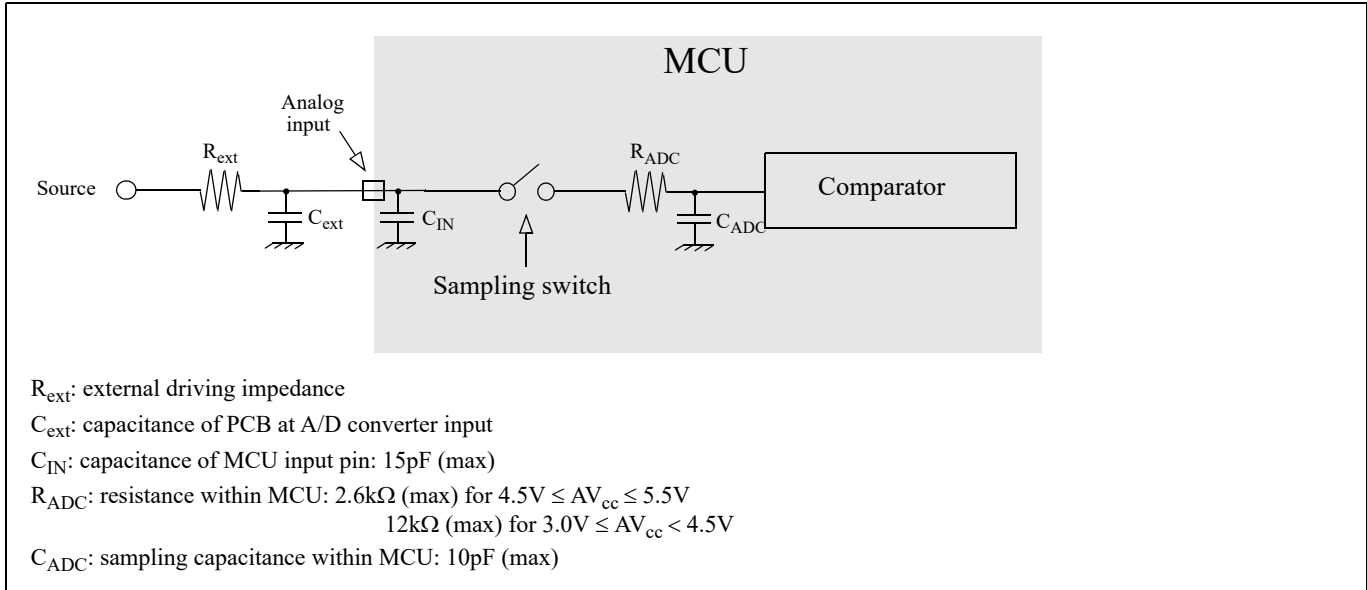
MCU

Analog input

$R_{ext}$

$R_{ADC}$

Source

Comparator

$C_{ext}$

$C_{IN}$

$C_{ADC}$

Sampling switch

$R_{ext}$: external driving impedance

$C_{ext}$: capacitance of PCB at A/D converter input

$C_{IN}$: capacitance of MCU input pin: 15pF (max)

$R_{ADC}$: resistance within MCU: 2.6kΩ (max) for $4.5V \leq AV_{cc} \leq 5.5V$
12kΩ (max) for $3.0V \leq AV_{cc} < 4.5V$

$C_{ADC}$: sampling capacitance within MCU: 10pF (max)